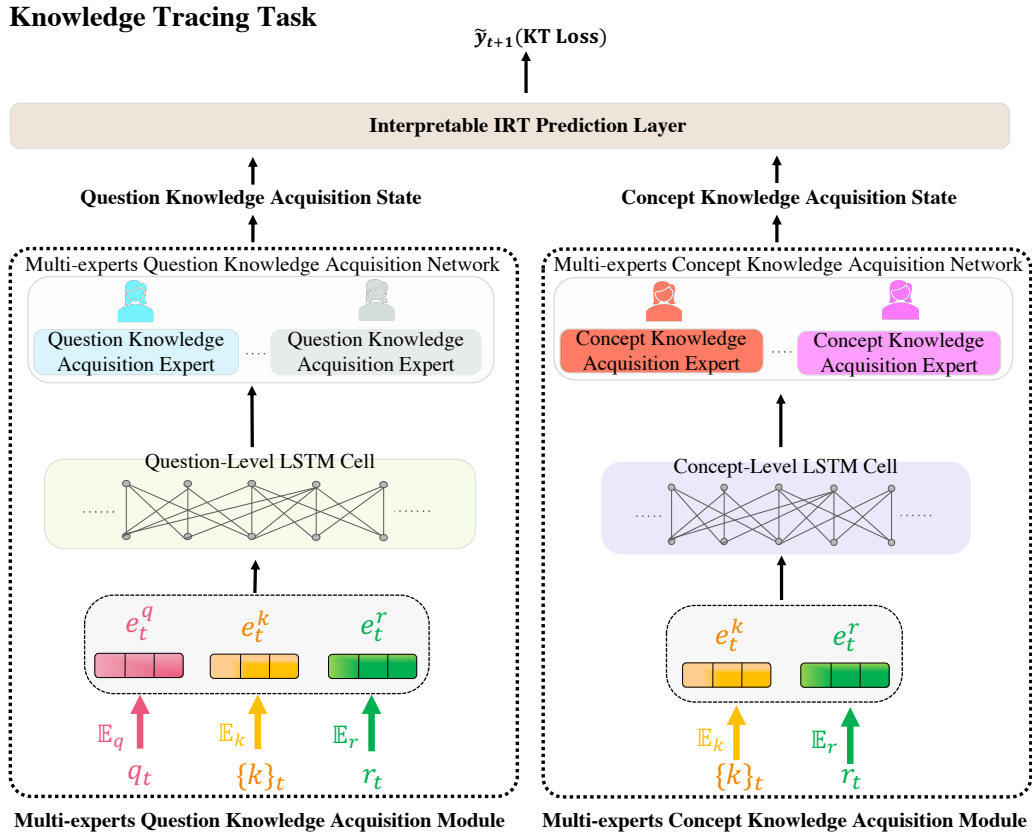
Knowledge Tracing Task

$\tilde{y}_{t+1}$(KT Loss)

Interpretable IRT Prediction Layer

Question Knowledge Acquisition State

Concept Knowledge Acquisition State

Multi-experts Question Knowledge Acquisition Network

Question Knowledge Acquisition Expert ..... Question Knowledge Acquisition Expert

Question-Level LSTM Cell

...... ......

$e_t^q$ $e_t^k$ $e_t^r$

$\mathbb{E}_q$ $\mathbb{E}_k$ $\mathbb{E}_r$

$q_t$ $\{k\}_t$ $r_t$

Multi-experts Question Knowledge Acquisition Module

Multi-experts Concept Knowledge Acquisition Network

Concept Knowledge Acquisition Expert ..... Concept Knowledge Acquisition Expert

Concept-Level LSTM Cell

..... ......

$e_t^k$ $e_t^r$

$\mathbb{E}_k$ $\mathbb{E}_r$

$\{k\}_t$ $r_t$

Multi-experts Concept Knowledge Acquisition Module